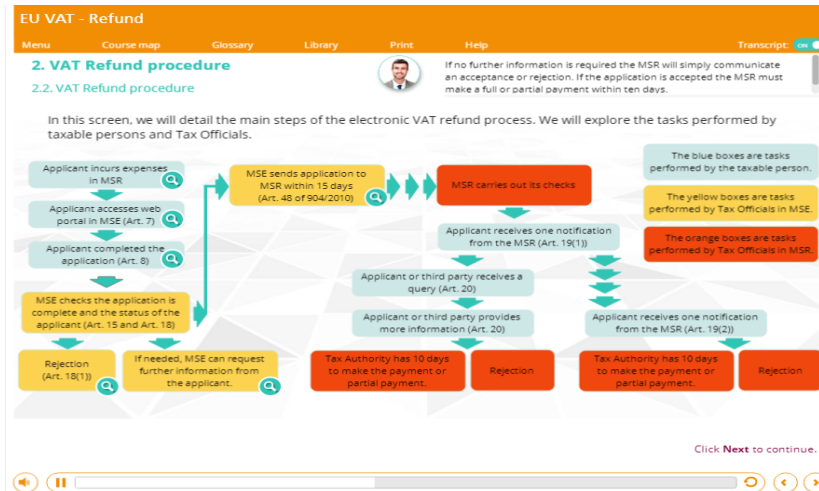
EU VAT - Refund

Menu Course map Glossary Library Print Help Transcript: ON

2. VAT Refund procedure

2.2. VAT Refund procedure

If no further information is required the MSR will simply communicate an acceptance or rejection. If the application is accepted the MSR must make a full or partial payment within ten days.

In this screen, we will detail the main steps of the electronic VAT refund process. We will explore the tasks performed by taxable persons and Tax Officials.

Applicant incurs expenses in MSR

Applicant accesses web portal in MSE (Art. 7)

Applicant completed the application (Art. 8)

MSE checks the application is complete and the status of the applicant (Art. 15 and Art. 18)

Rejection (Art. 18(1))

If needed, MSE can request further information from the applicant.

MSE sends application to MSR within 15 days (Art. 48 of 904/2010)

MSR carries out its checks

Applicant receives one notification from the MSR (Art. 19(1))

Applicant or third party receives a query (Art. 20)

Applicant or third party provides more information (Art. 20)

Tax Authority has 10 days to make the payment or partial payment.

Rejection

Applicant receives one notification from the MSR (Art. 19(2))

Tax Authority has 10 days to make the payment or partial payment.

Rejection

The blue boxes are tasks performed by the taxable person.

The yellow boxes are tasks performed by Tax Officials in MSE.

The orange boxes are tasks performed by Tax Officials in MSR.

Click Next to continue.